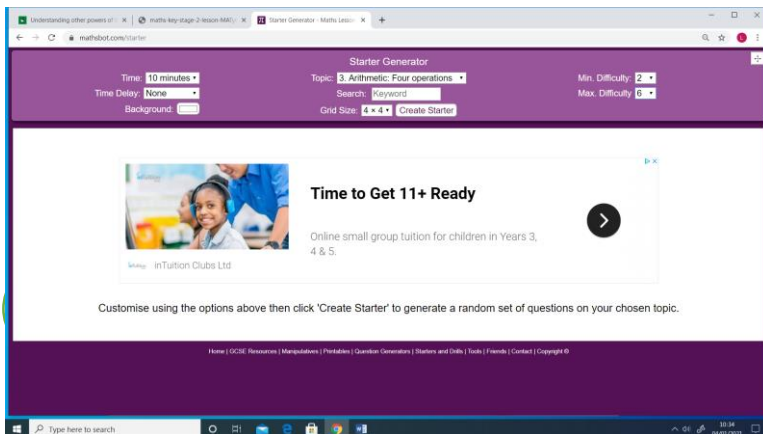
Understanding other powers of | ×
maths-key-stage-2-lesson-MAT ×
Starter Generator - Maths Lesson ×
+

mathsbot.com/starter

Starter Generator

Time: 10 minutes
Time Delay: None
Background:

Topic: 3. Arithmetic: Four operations
Search: Keyword
Grid Size: 4 × 4 Create Starter

Min. Difficulty: 2
Max. Difficulty: 6

Time to Get 11+ Ready

Online small group tuition for children in Years 3, 4 & 5.

inTuition Clubs Ltd

Customise using the options above then click 'Create Starter' to generate a random set of questions on your chosen topic.

Home | GCSE Resources | Manipulatives | Printables | Question Generators | Starters and Drills | Tools | Friends | Contact | Copyright ©

Type here to search

10:34
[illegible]